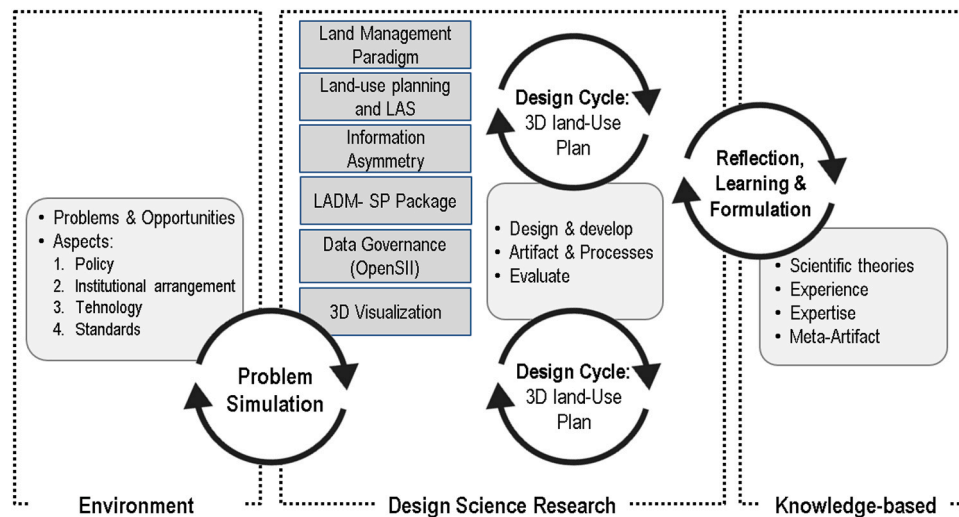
• Problems & Opportunities
• Aspects:
1. Policy
2. Institutional arrangement
3. Tehnology
4. Standards

Problem Simulation

Environment

Land Management Paradigm

Land-use planning and LAS

Information Asymmetry

LADM- SP Package

Data Governance (OpenSII)

3D Visualization

Design Cycle: 3D land-Use Plan

• Design & develop
• Artifact & Processes
• Evaluate

Design Cycle: 3D land-Use Plan

Design Science Research

Reflection, Learning & Formulation

• Scientific theories
• Experience
• Expertise
• Meta-Artifact

Knowledge-based